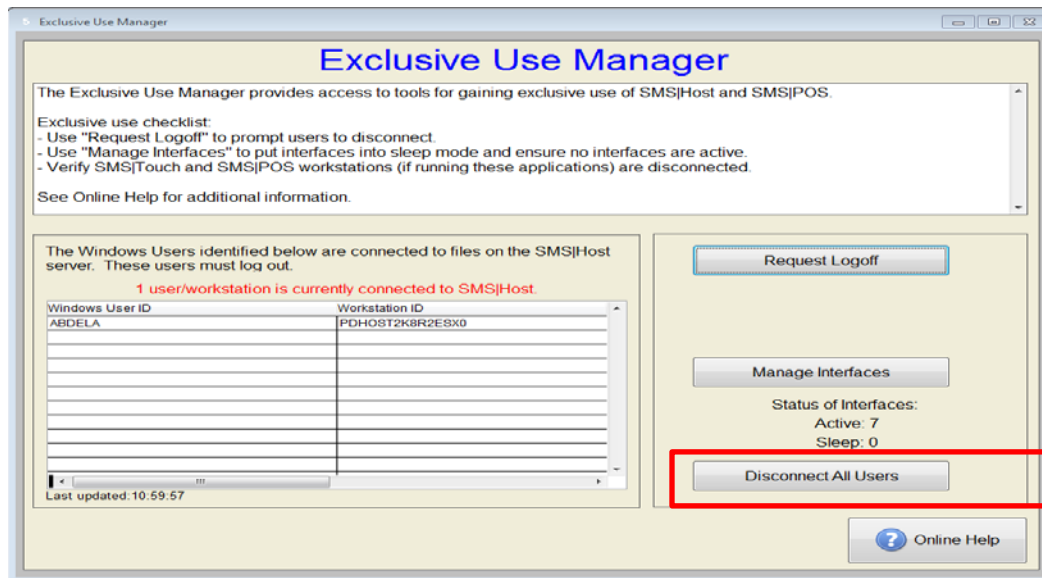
Exclusive Use Manager

Exclusive Use Manager

The Exclusive Use Manager provides access to tools for gaining exclusive use of SMS|Host and SMS|POS.

Exclusive use checklist:
- Use "Request Logoff" to prompt users to disconnect.
- Use "Manage Interfaces" to put interfaces into sleep mode and ensure no interfaces are active.
- Verify SMS|Touch and SMS|POS workstations (if running these applications) are disconnected.

See Online Help for additional information.

The Windows Users identified below are connected to files on the SMS|Host server. These users must log out.

1 user/workstation is currently connected to SMS|Host.

| Windows User ID | Workstation ID |
|---|---|
| ABDELA | PDHOST2K8R2ESX0 |

Last updated:10:59:57

Request Logoff

Manage Interfaces

Status of Interfaces:
Active: 7
Sleep: 0

Disconnect All Users

Online Help